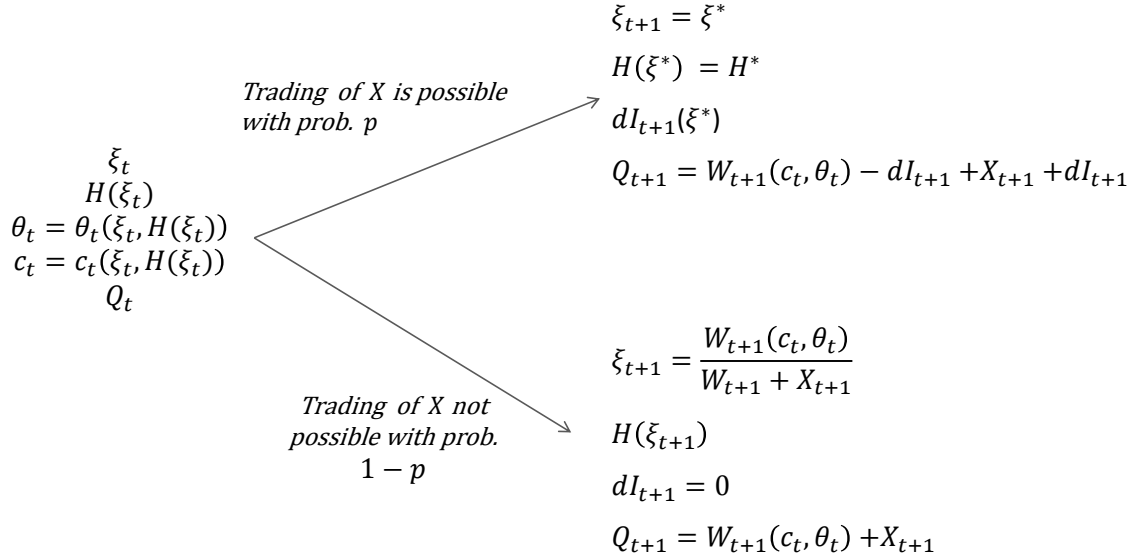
$\xi_t$
$H(\xi_t)$
$\theta_t = \theta_t(\xi_t, H(\xi_t))$
$c_t = c_t(\xi_t, H(\xi_t))$
$Q_t$

Trading of X is possible with prob. p

$\xi_{t+1} = \xi^*$
$H(\xi^*) = H^*$
$dI_{t+1}(\xi^*)$
$Q_{t+1} = W_{t+1}(c_t, \theta_t) - dI_{t+1} + X_{t+1} + dI_{t+1}$

Trading of X not possible with prob. $1 - p$

$\xi_{t+1} = \frac{W_{t+1}(c_t, \theta_t)}{W_{t+1} + X_{t+1}}$
$H(\xi_{t+1})$
$dI_{t+1} = 0$
$Q_{t+1} = W_{t+1}(c_t, \theta_t) + X_{t+1}$